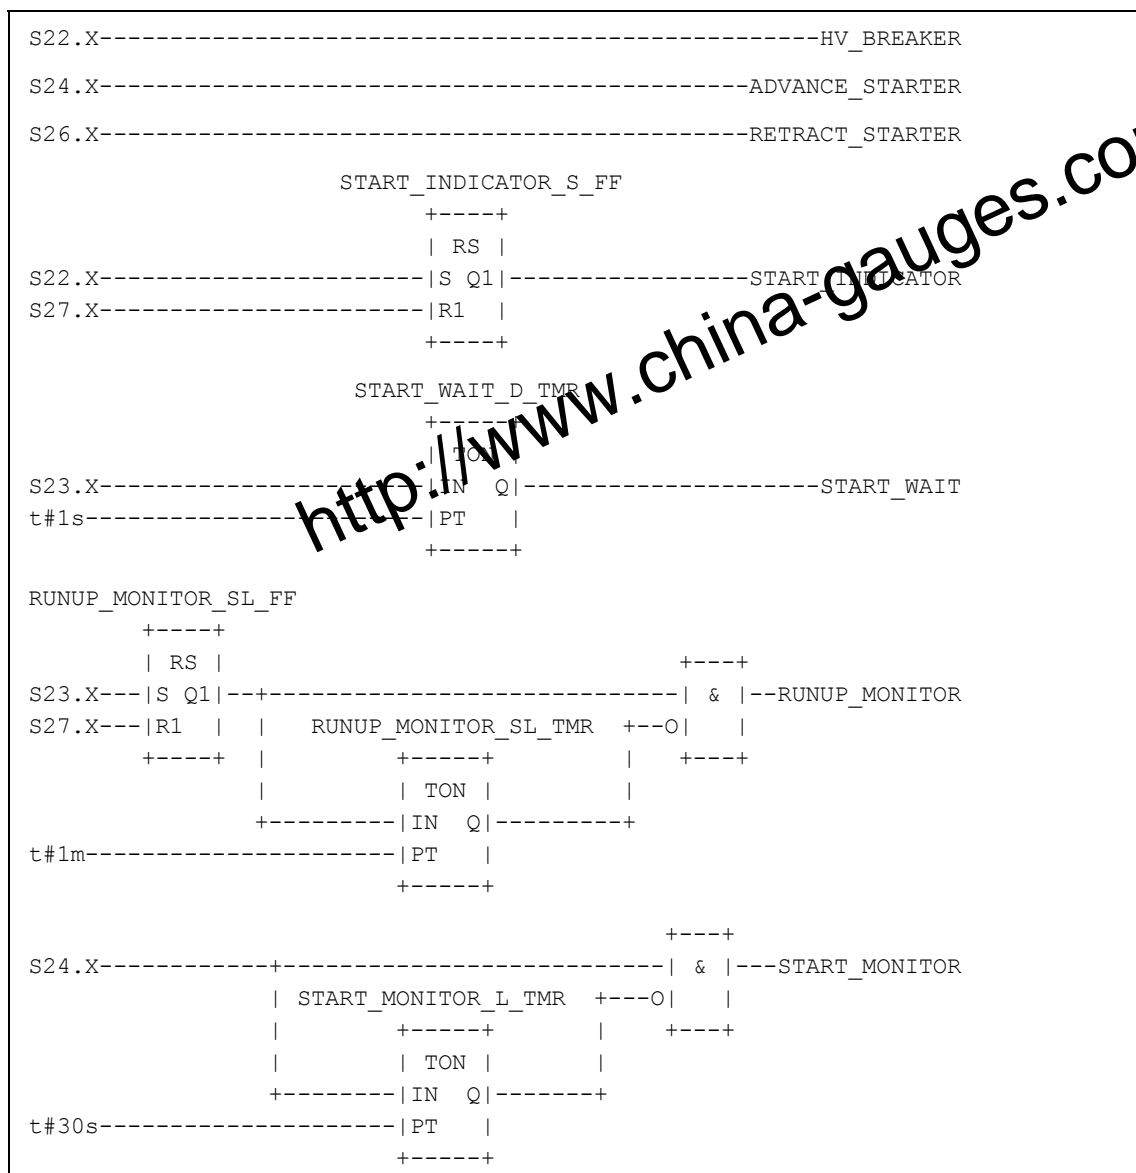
S22.X------------------------------------------------------HV_BREAKER

S24.X-------------------------------------------------ADVANCE_STARTER

S26.X-------------------------------------------------RETRACT_STARTER

START_INDICATOR_S_FF
+----+
| RS |
S22.X----------------------|S Q1|-----------------START_INDICATOR
S27.X----------------------|R1 |
+----+

START_WAIT_D_TMR
+------+
| TON |
S23.X----------------------|IN Q|----------------------START_WAIT
t#1s-----------------------|PT |
+------+

RUNUP_MONITOR_SL_FF
+----+
| RS | +---+
S23.X---|S Q1|--+----------------------------| & |--RUNUP_MONITOR
S27.X---|R1 | | RUNUP_MONITOR_SL_TMR +--O| |
+----+ | +------+ | +---+
| | TON | |
+---------|IN Q|---------+
t#1m--------------------|PT |
+------+

+---+
S24.X-----------+--------------------------| & |---START_MONITOR
| START_MONITOR_L_TMR +---O| |
| +------+ | +---+
| | TON | |
+--------|IN Q|-------+
t#30s-------------------|PT |
+------+

http://www.china-gauges.com